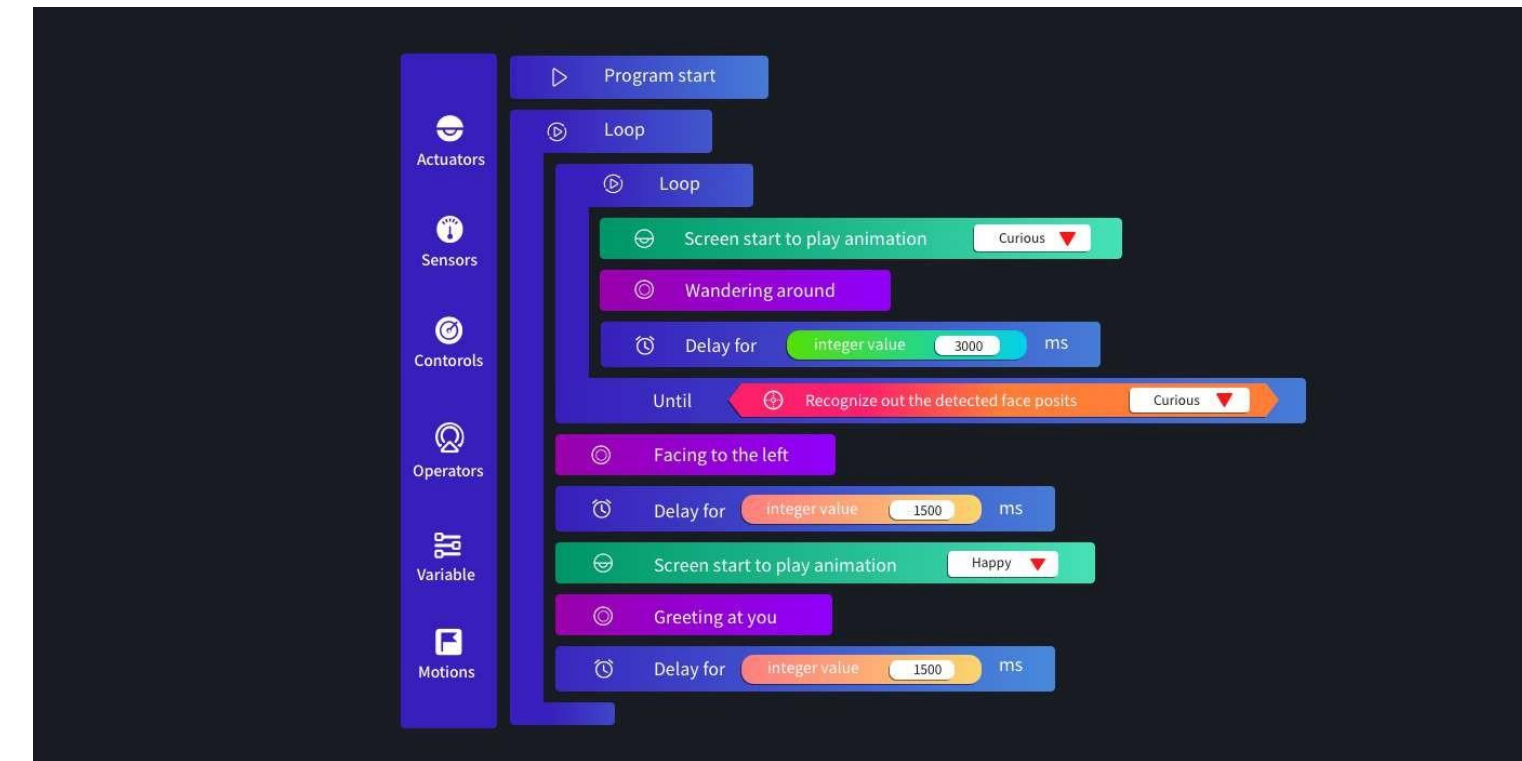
Actuators

Sensors

Contorols

Operators

Variable

Motions

Program start

Loop

Loop

Screen start to play animation Curious

Wandering around

Delay for integer value 3000 ms

Until Recognize out the detected face posits Curious

Facing to the left

Delay for integer value 1500 ms

Screen start to play animation Happy

Greeting at you

Delay for integer value 1500 ms